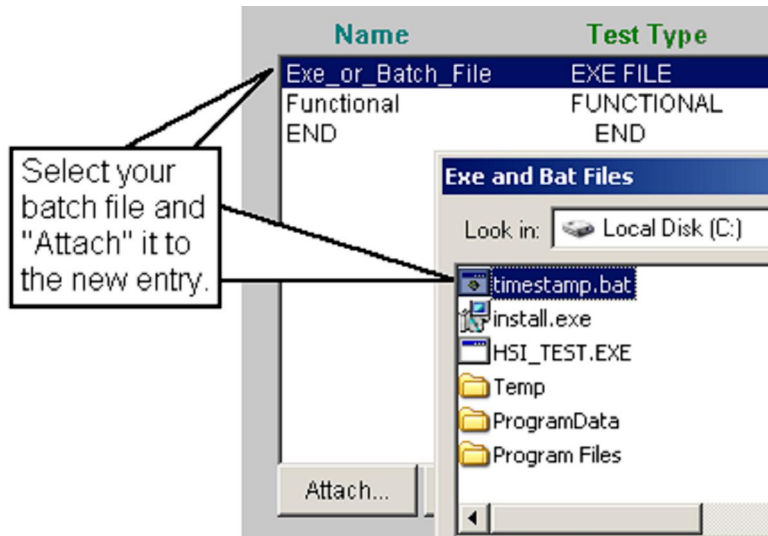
| Name | Test Type |
|---|---|
| Exe_or_Batch_File | EXE FILE |
| Functional | FUNCTIONAL |
| END | END |

Select your batch file and "Attach" it to the new entry.

Exe and Bat Files

Look in: Local Disk (C:)

timestamp.bat
install.exe
HSI_TEST.EXE
Temp
ProgramData
Program Files

Attach...